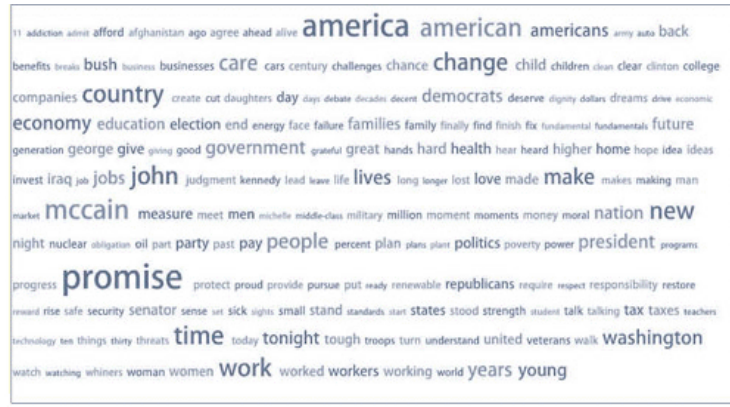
11 addiction admit afford afghanistan ago agree ahead alive america american americans army auto back benefits breaks bush business businesses care cars century challenges chance change child children clean clear clinton college companies country create cut daughters day days debate decades decent democrats deserve dignity dollars dreams drive economic economy education election end energy face failure families family finally find finish fix fundamental fundamentals future generation george give giving good government grateful great hands hard health hear heard higher home hope idea ideas invest iraq job jobs john judgment kennedy lead leave life lives long longer lost love made make makes making man market mccain measure meet men michelle middle-class military million moment moments money moral nation new night nuclear obligation oil part party past pay people percent plan plans plant politics poverty power president programs progress promise protect proud provide pursue put ready renewable republicans require respect responsibility restore reward rise safe security senator sense set sick sights small stand standards start states stood strength student talk talking tax taxes teachers technology ten things thirty threats time today tonight tough troops turn understand united veterans walk washington watch watching whiners woman women work worked workers working world years young